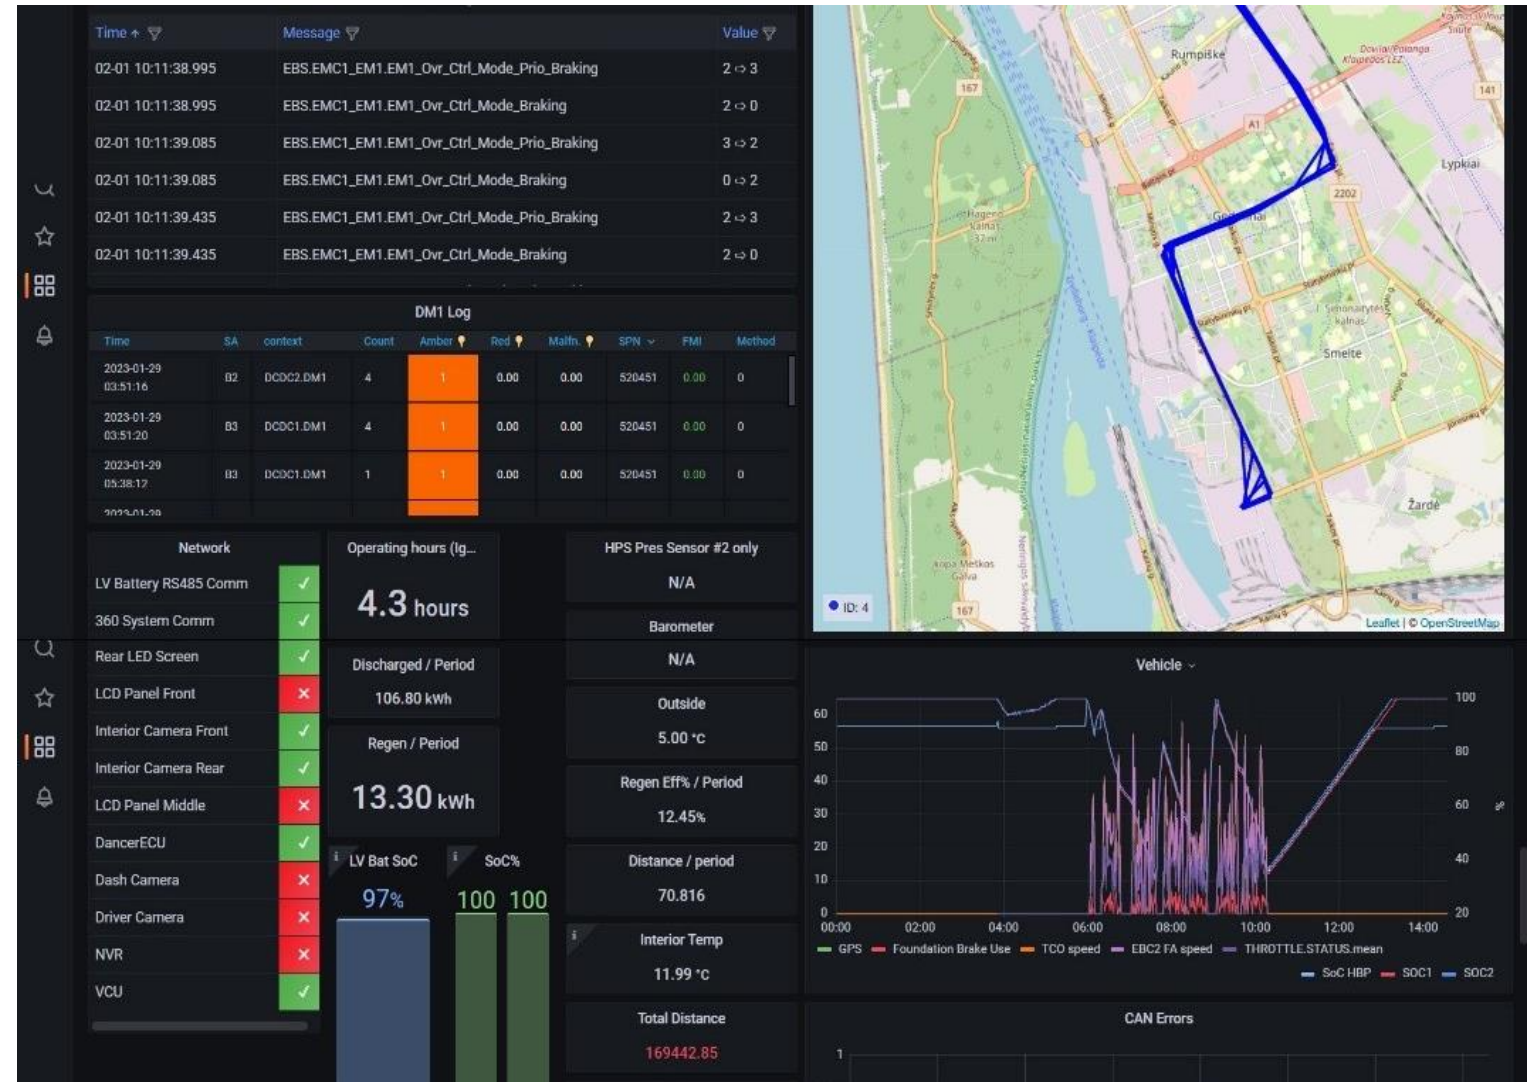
| Time | Message | Value |
|---|---|---|
| 02-01 10:11:38.995 | EBS.EMC1_EM1.EM1_Ovr_Ctrl_Mode_Prio_Braking | 2 ⇨ 3 |
| 02-01 10:11:38.995 | EBS.EMC1_EM1.EM1_Ovr_Ctrl_Mode_Braking | 2 ⇨ 0 |
| 02-01 10:11:39.085 | EBS.EMC1_EM1.EM1_Ovr_Ctrl_Mode_Prio_Braking | 3 ⇨ 2 |
| 02-01 10:11:39.085 | EBS.EMC1_EM1.EM1_Ovr_Ctrl_Mode_Braking | 0 ⇨ 2 |
| 02-01 10:11:39.435 | EBS.EMC1_EM1.EM1_Ovr_Ctrl_Mode_Prio_Braking | 2 ⇨ 3 |
| 02-01 10:11:39.435 | EBS.EMC1_EM1.EM1_Ovr_Ctrl_Mode_Braking | 2 ⇨ 0 |

DM1 Log

| Time | SA | context | Count | Amber | Red | Malfn. | SPN | FMI | Method |
|---|---|---|---|---|---|---|---|---|---|
| 2023-01-29 03:51:16 | B2 | DCDC2.DM1 | 4 | 1 | 0.00 | 0.00 | 520451 | 0.00 | 0 |
| 2023-01-29 03:51:20 | B3 | DCDC1.DM1 | 4 | 1 | 0.00 | 0.00 | 520451 | 0.00 | 0 |
| 2023-01-29 05:38:12 | B3 | DCDC1.DM1 | 1 | 1 | 0.00 | 0.00 | 520451 | 0.00 | 0 |

Rumpiškė Dovila/Palanga Klaipėdos LEZ 167 141 A1 Lypkiai 2202 Hagenų kalnas 37 m Gedminai Smiltelė Smeltė Žardė Kopa Meškos Galva 167 ID: 4 Leaflet | © OpenStreetMap

Network
| | |
|---|---|
| LV Battery RS485 Comm | ✓ |
| 360 System Comm | ✓ |
| Rear LED Screen | ✓ |
| LCD Panel Front | ✕ |
| Interior Camera Front | ✓ |
| Interior Camera Rear | ✓ |
| LCD Panel Middle | ✕ |
| DancerECU | ✓ |
| Dash Camera | ✕ |
| Driver Camera | ✕ |
| NVR | ✕ |
| VCU | ✓ |

Operating hours (Ig...
4.3 hours

Discharged / Period
106.80 kWh

Regen / Period
13.30 kWh

LV Bat SoC
97%

SoC%
100 100

HPS Pres Sensor #2 only
N/A

Barometer
N/A

Outside
5.00 °C

Regen Eff% / Period
12.45%

Distance / period
70.816

Interior Temp
11.99 °C

Total Distance
169442.85

Vehicle
60 50 40 30 20 10 0
100 80 60 40 20
00:00 02:00 04:00 06:00 08:00 10:00 12:00 14:00
GPS Foundation Brake Use TCO speed EBC2 FA speed THROTTLE.STATUS.mean
SoC HBP SOC1 SOC2

CAN Errors
1